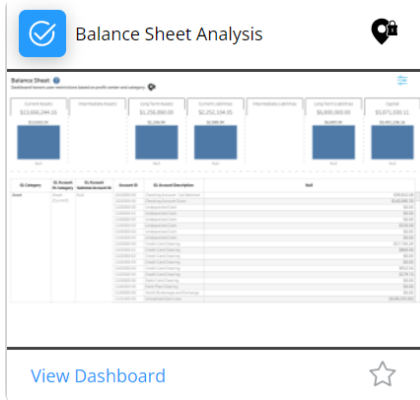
Balance Sheet Analysis

Balance Sheet

Dashboard based on restrictions based on profit center and category

Current Assets
$13,666,244.16

Intermediate Assets

Long Term Assets
$1,258,860.00

Current Liabilities
$2,252,194.65

Intermediate Liabilities

Long Term Liabilities
$6,660,000.00

Capital
$5,871,250.11

| GL Category | GL Account Pl. Category | GL Account Subledger Account Id | Account ID | GL Account Description | Null |
|---|---|---|---|---|---|
| Asset | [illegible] | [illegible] | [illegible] | Checking Account | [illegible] |

View Dashboard